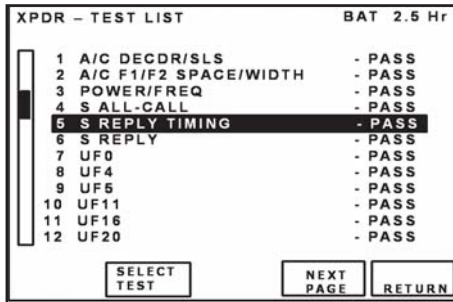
XPDR – TEST LIST BAT 2.5 Hr

| | | |
|---|---|---|
| 1 | A/C DECDR/SLS | - PASS |
| 2 | A/C F1/F2 SPACE/WIDTH | - PASS |
| 3 | POWER/FREQ | - PASS |
| 4 | S ALL-CALL | - PASS |
| 5 | S REPLY TIMING | - PASS |
| 6 | S REPLY | - PASS |
| 7 | UF0 | - PASS |
| 8 | UF4 | - PASS |
| 9 | UF5 | - PASS |
| 10 | UF11 | - PASS |
| 11 | UF16 | - PASS |
| 12 | UF20 | - PASS |

SELECT TEST

NEXT PAGE

RETURN